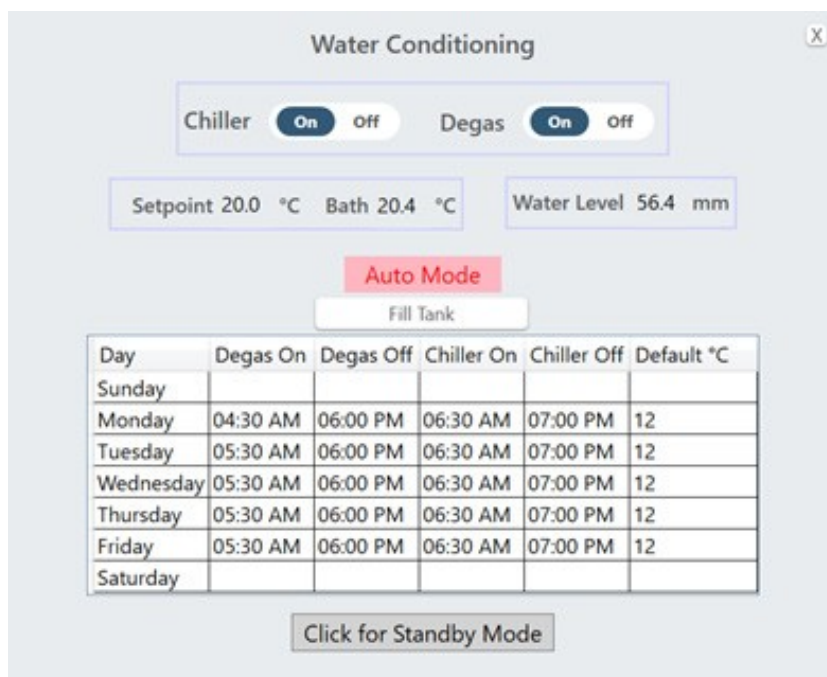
Water Conditioning

X

Chiller On Off Degas On Off

Setpoint 20.0 °C Bath 20.4 °C

Water Level 56.4 mm

Auto Mode

Fill Tank

| Day | Degas On | Degas Off | Chiller On | Chiller Off | Default °C |
|---|---|---|---|---|---|
| Sunday | | | | | |
| Monday | 04:30 AM | 06:00 PM | 06:30 AM | 07:00 PM | 12 |
| Tuesday | 05:30 AM | 06:00 PM | 06:30 AM | 07:00 PM | 12 |
| Wednesday | 05:30 AM | 06:00 PM | 06:30 AM | 07:00 PM | 12 |
| Thursday | 05:30 AM | 06:00 PM | 06:30 AM | 07:00 PM | 12 |
| Friday | 05:30 AM | 06:00 PM | 06:30 AM | 07:00 PM | 12 |
| Saturday | | | | | |

Click for Standby Mode